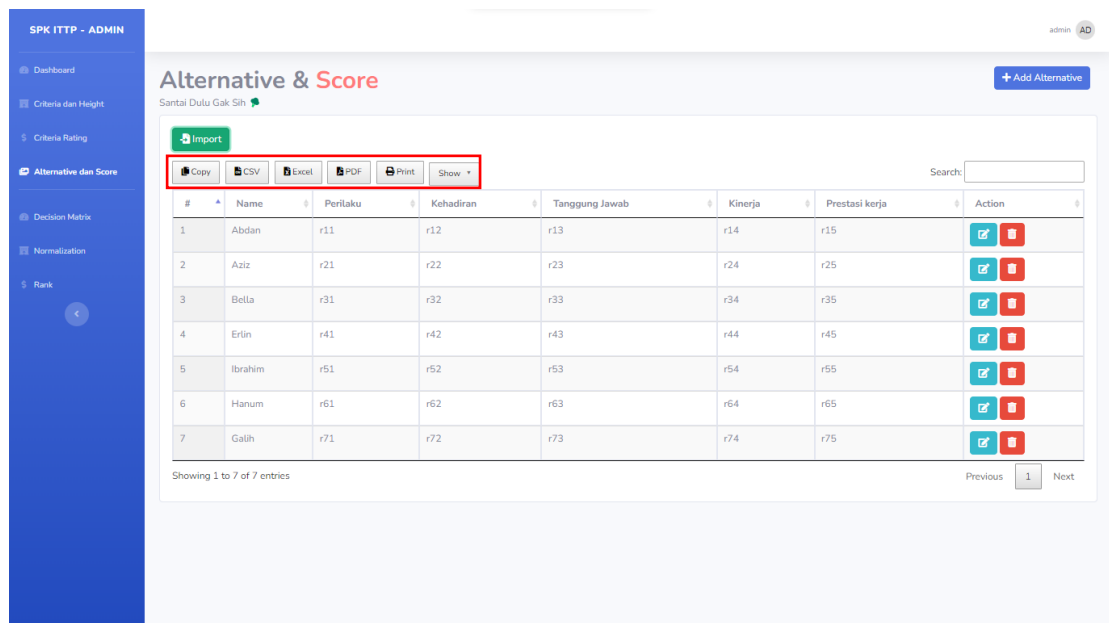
SPK ITTP - ADMIN

Dashboard
Criteria dan Height
Criteria Rating
Alternative dan Score
Decision Matrix
Normalization
Rank

admin AD

Alternative & Score
Santai Dulu Gak Sih

+ Add Alternative

Import

Copy CSV Excel PDF Print Show

Search:

| # | Name | Perilaku | Kehadiran | Tanggung Jawab | Kinerja | Prestasi kerja | Action |
|---|---|---|---|---|---|---|---|
| 1 | Abdan | r11 | r12 | r13 | r14 | r15 | |
| 2 | Aziz | r21 | r22 | r23 | r24 | r25 | |
| 3 | Bella | r31 | r32 | r33 | r34 | r35 | |
| 4 | Erlin | r41 | r42 | r43 | r44 | r45 | |
| 5 | Ibrahim | r51 | r52 | r53 | r54 | r55 | |
| 6 | Hanum | r61 | r62 | r63 | r64 | r65 | |
| 7 | Galih | r71 | r72 | r73 | r74 | r75 | |

Showing 1 to 7 of 7 entries

Previous 1 Next